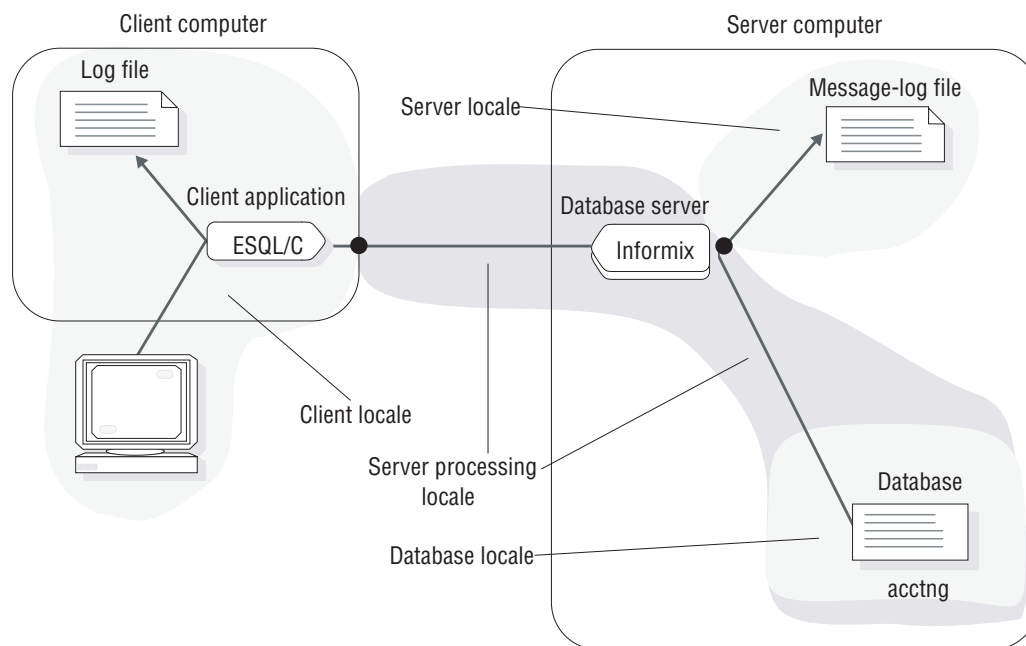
Client computer

Server computer

Log file

Server locale

Message-log file

Client application

Database server

ESQL/C

Informix

Client locale

Server processing locale

Database

Database locale

acctng